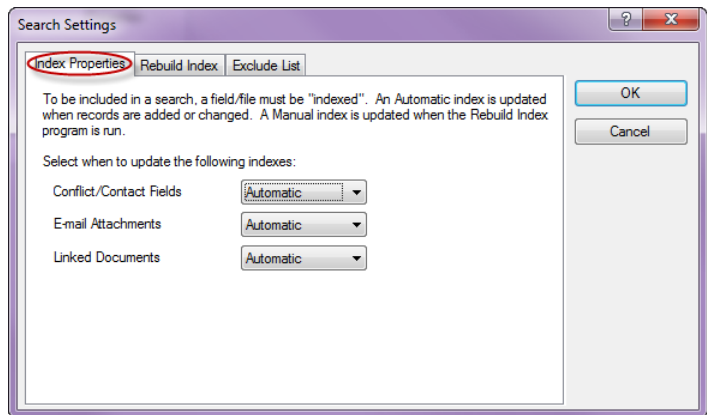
Search Settings

?

X

Index Properties

Rebuild Index

Exclude List

To be included in a search, a field/file must be "indexed". An Automatic index is updated when records are added or changed. A Manual index is updated when the Rebuild Index program is run.

Select when to update the following indexes:

Conflict/Contact Fields

Automatic

E-mail Attachments

Automatic

Linked Documents

Automatic

OK

Cancel